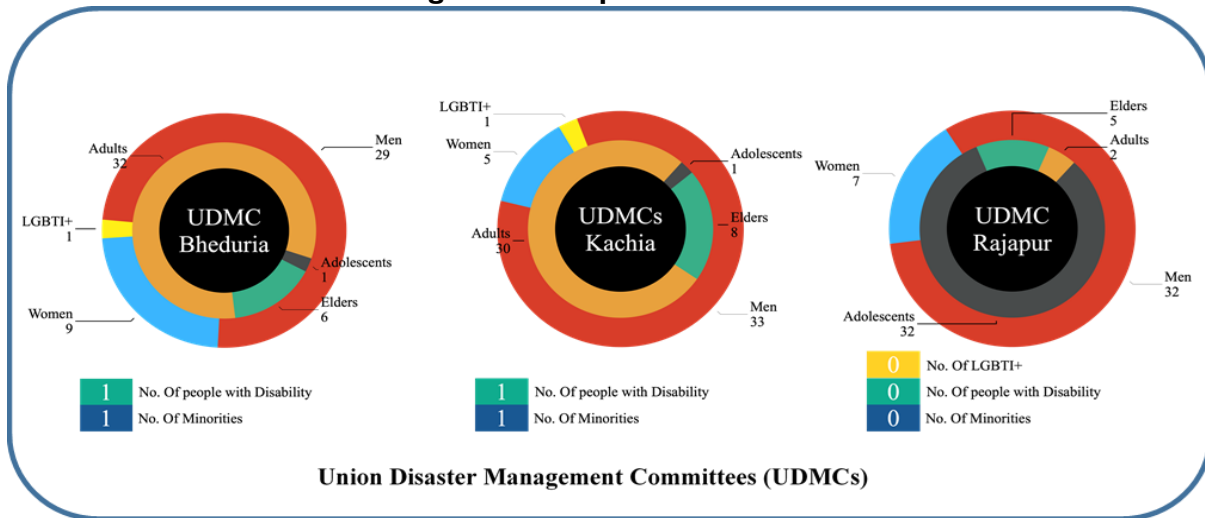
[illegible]

UDMC Bheduria

Adults 32

Men 29

LGBTI+ 1

Adolescents 1

Women 9

Elders 6

1 No. Of people with Disability

1 No. Of Minorities

UDMCs Kachia

LGBTI+ 1

Women 5

Adolescents 1

Elders 8

Adults 30

Men 33

1 No. Of people with Disability

1 No. Of Minorities

UDMC Rajapur

Elders 5

Adults 2

Women 7

Men 32

Adolescents 32

0 No. Of LGBTI+

0 No. Of people with Disability

0 No. Of Minorities

Union Disaster Management Committees (UDMCs)